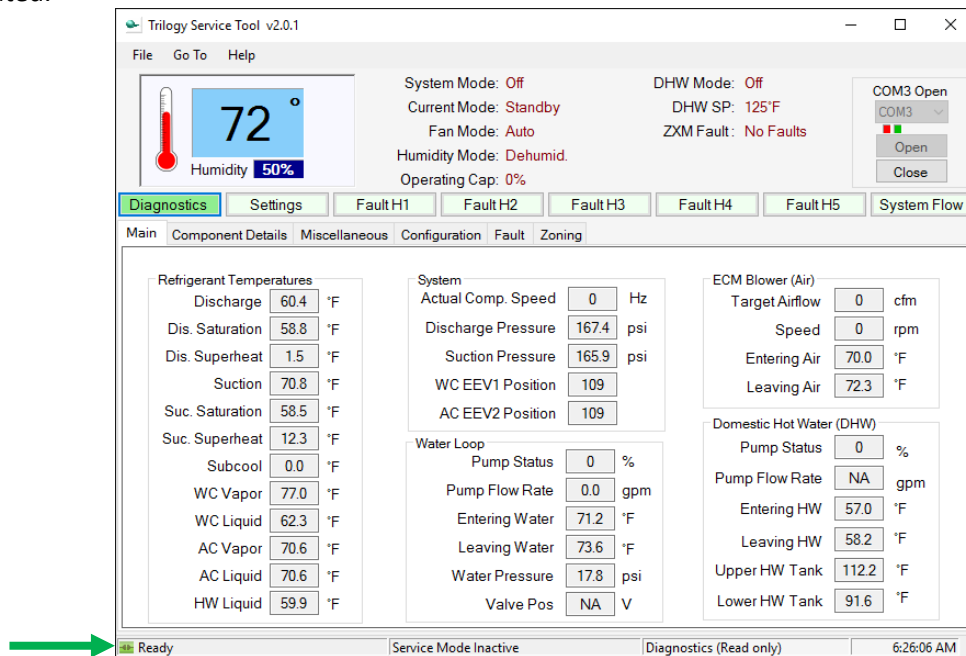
Trilogy Service Tool v2.0.1

File Go To Help

72 °
Humidity 50%

System Mode: Off
Current Mode: Standby
Fan Mode: Auto
Humidity Mode: Dehumid.
Operating Cap: 0%

DHW Mode: Off
DHW SP: 125°F
ZXM Fault: No Faults

COM3 Open
COM3
Open
Close

Diagnostics | Settings | Fault H1 | Fault H2 | Fault H3 | Fault H4 | Fault H5 | System Flow

Main | Component Details | Miscellaneous | Configuration | Fault | Zoning

Refrigerant Temperatures
| | | |
|---|---|---|
| Discharge | 60.4 | °F |
| Dis. Saturation | 58.8 | °F |
| Dis. Superheat | 1.5 | °F |
| Suction | 70.8 | °F |
| Suc. Saturation | 58.5 | °F |
| Suc. Superheat | 12.3 | °F |
| Subcool | 0.0 | °F |
| WC Vapor | 77.0 | °F |
| WC Liquid | 62.3 | °F |
| AC Vapor | 70.6 | °F |
| AC Liquid | 70.6 | °F |
| HW Liquid | 59.9 | °F |

System
| | | |
|---|---|---|
| Actual Comp. Speed | 0 | Hz |
| Discharge Pressure | 167.4 | psi |
| Suction Pressure | 165.9 | psi |
| WC EEV1 Position | 109 | |
| AC EEV2 Position | 109 | |

Water Loop
| | | |
|---|---|---|
| Pump Status | 0 | % |
| Pump Flow Rate | 0.0 | gpm |
| Entering Water | 71.2 | °F |
| Leaving Water | 73.6 | °F |
| Water Pressure | 17.8 | psi |
| Valve Pos | NA | V |

ECM Blower (Air)
| | | |
|---|---|---|
| Target Airflow | 0 | cfm |
| Speed | 0 | rpm |
| Entering Air | 70.0 | °F |
| Leaving Air | 72.3 | °F |

Domestic Hot Water (DHW)
| | | |
|---|---|---|
| Pump Status | 0 | % |
| Pump Flow Rate | NA | gpm |
| Entering HW | 57.0 | °F |
| Leaving HW | 58.2 | °F |
| Upper HW Tank | 112.2 | °F |
| Lower HW Tank | 91.6 | °F |

Ready | Service Mode Inactive | Diagnostics (Read only) | 6:26:06 AM